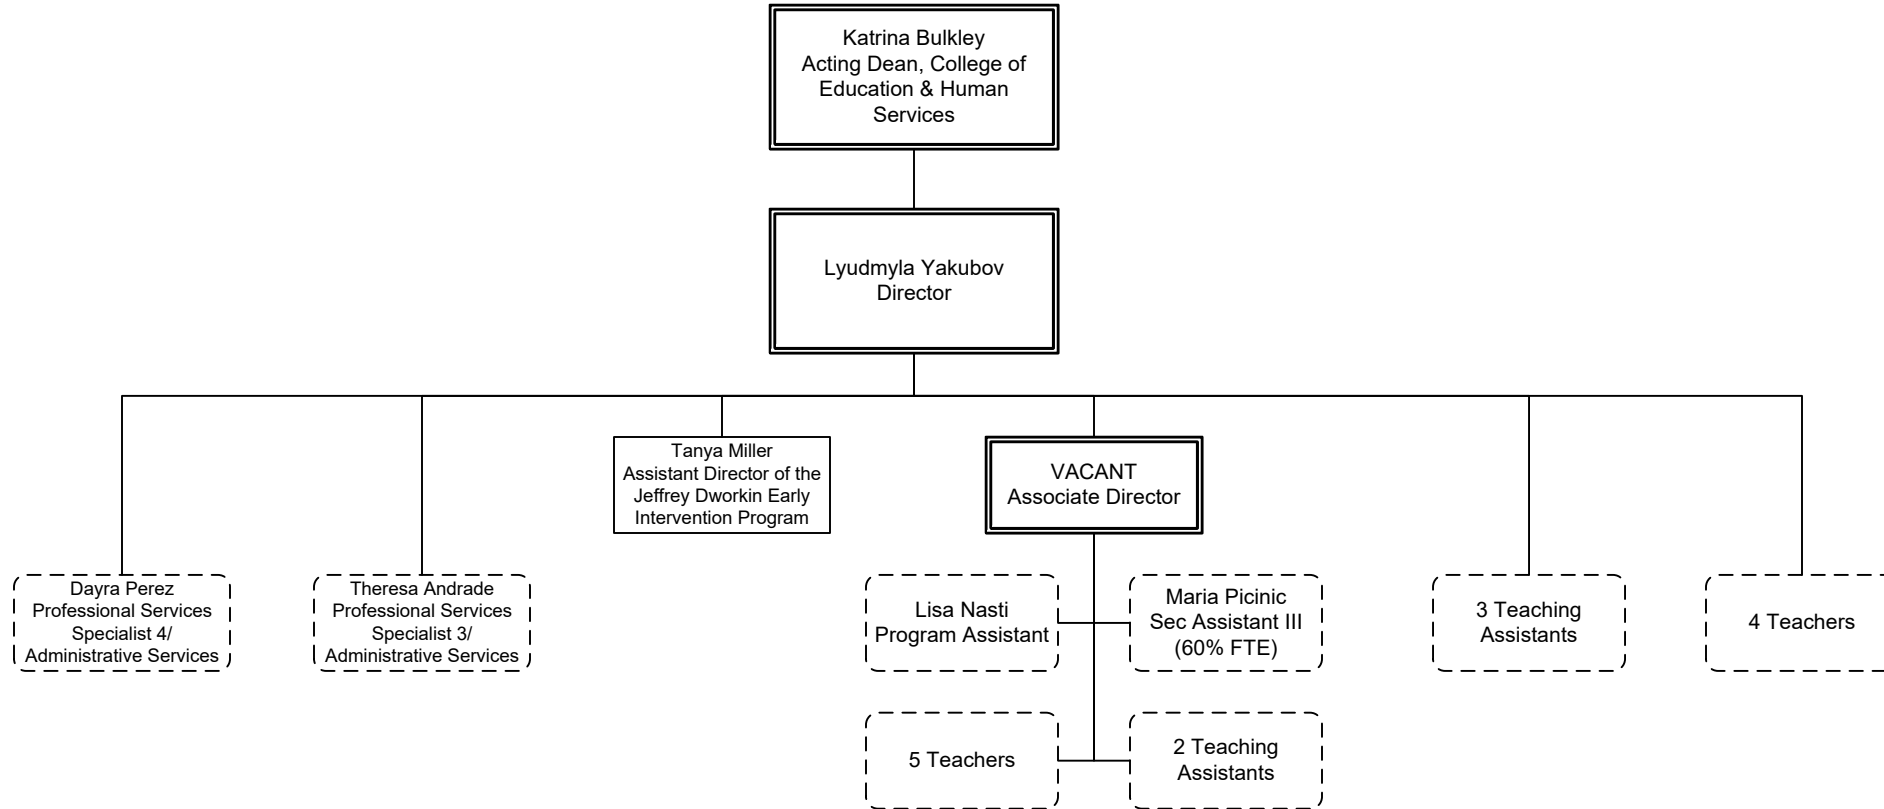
Katrina Bulkley
Acting Dean, College of Education & Human Services

Lyudmyla Yakubov
Director

Dayra Perez
Professional Services Specialist 4/ Administrative Services

Theresa Andrade
Professional Services Specialist 3/ Administrative Services

Tanya Miller
Assistant Director of the Jeffrey Dworkin Early Intervention Program

VACANT
Associate Director

Lisa Nasti
Program Assistant

Maria Picinic
Sec Assistant III
(60% FTE)

5 Teachers

2 Teaching Assistants

3 Teaching Assistants

4 Teachers